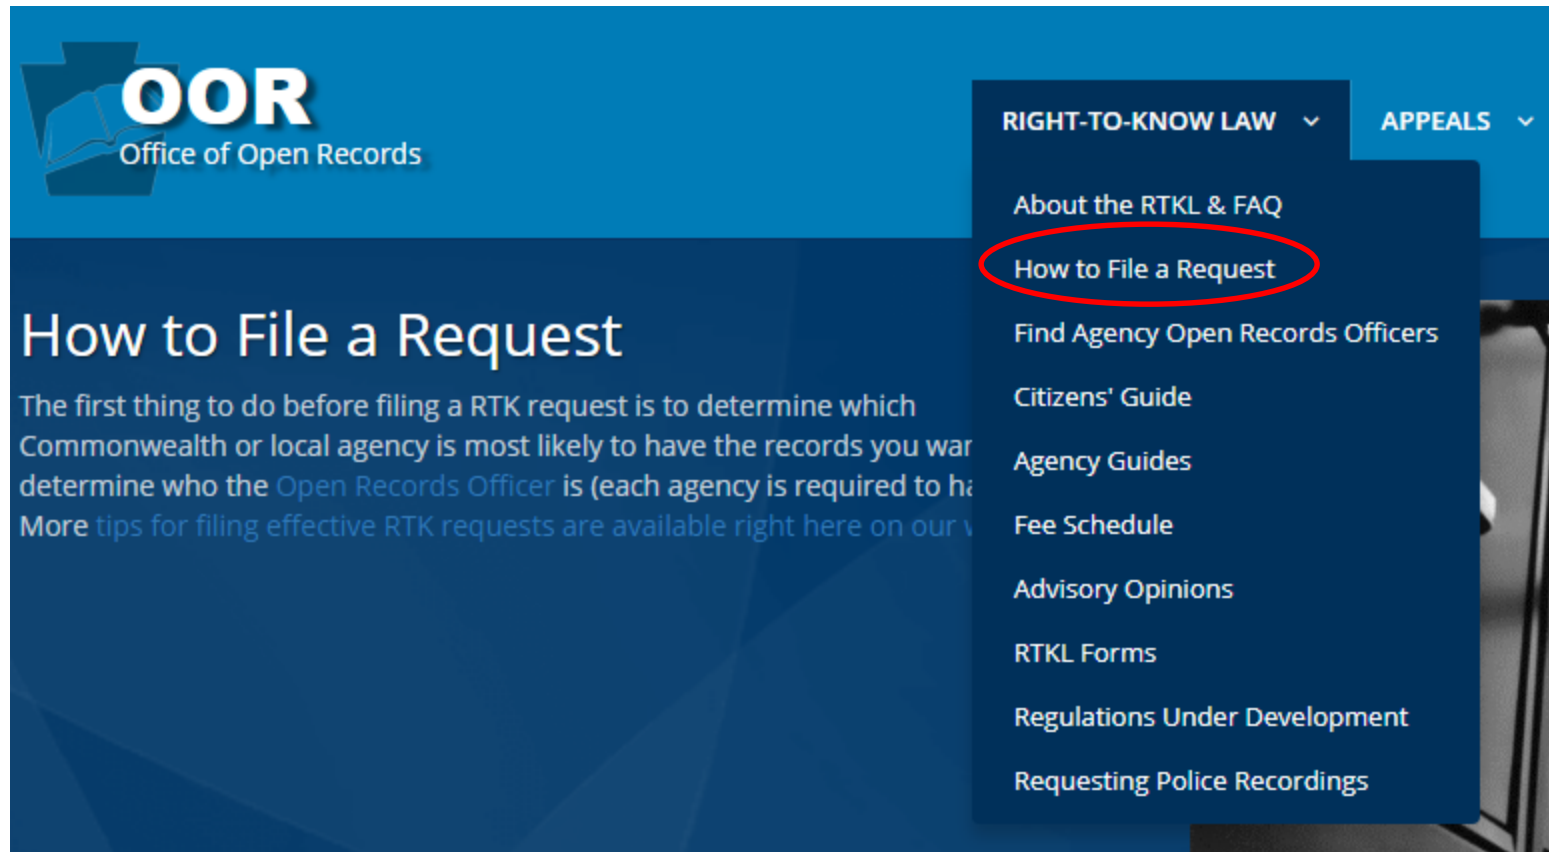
OOR
Office of Open Records

RIGHT-TO-KNOW LAW
APPEALS

About the RTKL & FAQ
How to File a Request
Find Agency Open Records Officers
Citizens' Guide
Agency Guides
Fee Schedule
Advisory Opinions
RTKL Forms
Regulations Under Development
Requesting Police Recordings

How to File a Request

The first thing to do before filing a RTK request is to determine which Commonwealth or local agency is most likely to have the records you war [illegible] determine who the Open Records Officer is (each agency is required to ha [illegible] More tips for filing effective RTK requests are available right here on our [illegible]